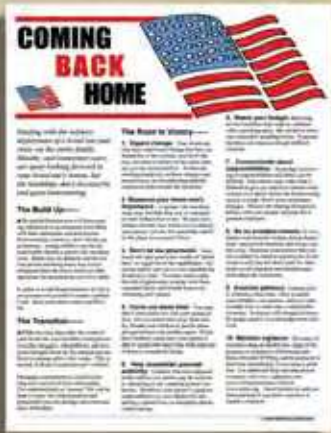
COMING BACK HOME

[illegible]

The Build Up—

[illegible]

The Transition—

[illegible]

The Road to Victory—

1. Expect change. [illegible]

2. Reassure your loved one's importance. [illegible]

3. Don't be too possessive. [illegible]

4. Go for any and slow. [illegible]

5. Keep household life normal. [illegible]

6. Watch your budget. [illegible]

7. Communicate about responsibilities. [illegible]

8. Be as prudent as needed. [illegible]

9. Exercise patience. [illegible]

10. Maintain vigilance. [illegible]

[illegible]